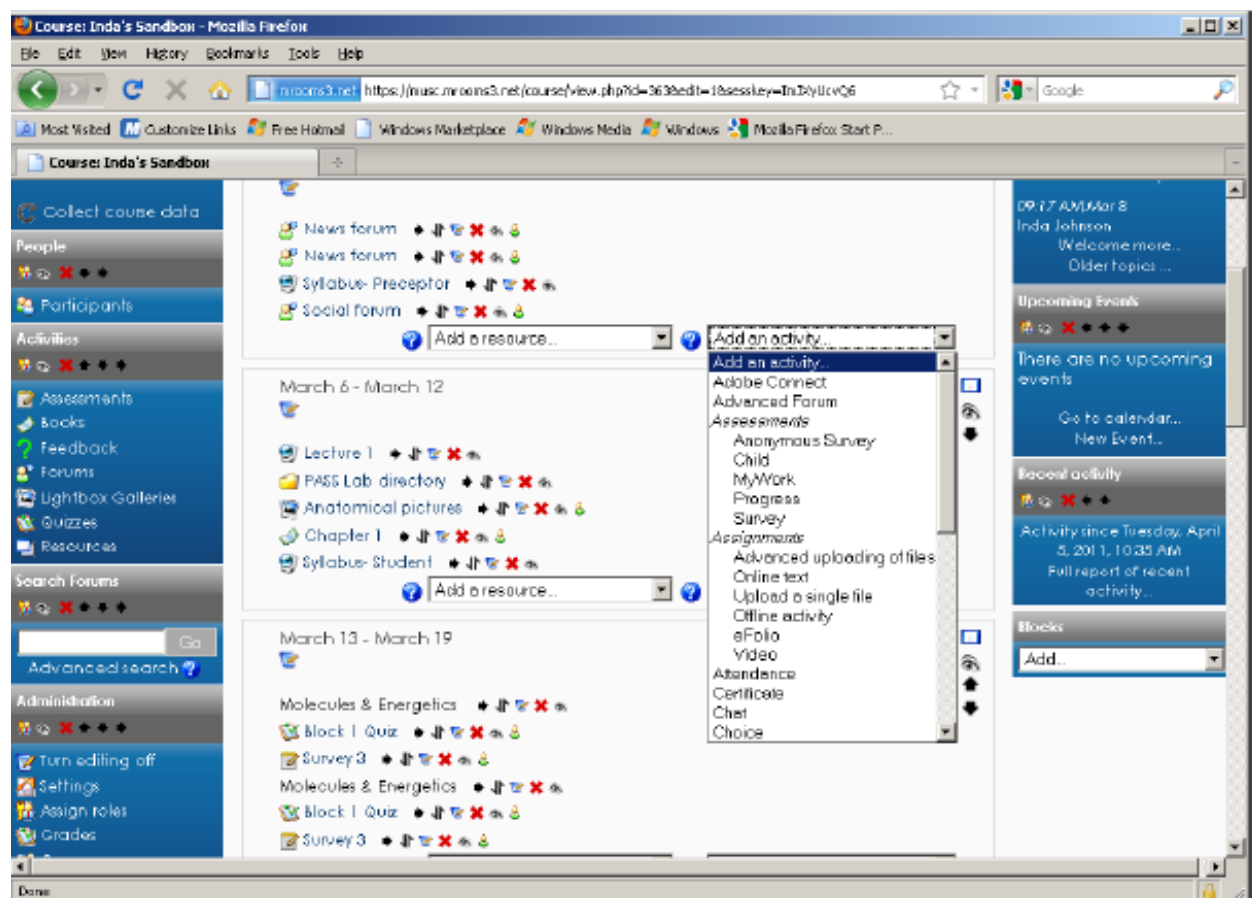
Course: Inda's Sandbox - Mozilla Firefox

File Edit View History Bookmarks Tools Help

mrooms3.net https://musc.mrooms3.net/course/view.php?id=363&edit=1&sesskey=InJXyUcvQ6

Google

Most Visited Customize Links Free Hotmail Windows Marketplace Windows Media Windows Mozilla Firefox Start P...

Course: Inda's Sandbox

Collect course data

People

Participants

Activities

Assessments
Books
Feedback
Forums
Lightbox Galleries
Quizzes
Resources

Search Forums

Go

Advanced search

Administration

Turn editing off
Settings
Assign roles
Grades

News forum
News forum
Syllabus- Preceptor
Social forum

Add a resource...

Add an activity...

March 6 - March 12

Lecture 1
PASS Lab directory
Anatomical pictures
Chapter 1
Syllabus- Student

Add a resource...

March 13 - March 19

Molecules & Energetics
Block 1 Quiz
Survey 3
Molecules & Energetics
Block 1 Quiz
Survey 3

Add an activity...
Adobe Connect
Advanced Forum
Assessments
Anonymous Survey
Child
MyWork
Progress
Survey
Assignments
Advanced uploading of files
Online text
Upload a single file
Offline activity
eFolio
Video
Attendance
Certificate
Chat
Choice

09:17 AM, Mar 8
Inda Johnson
Welcome more...
Older topics ...

Upcoming Events

There are no upcoming events

Go to calendar...
New Event...

Recent activity

Activity since Tuesday, April 5, 2011, 10:35 AM
Full report of recent activity...

Blocks

Add...

Done